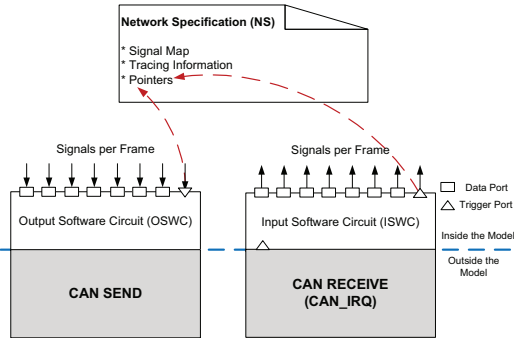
Network Specification (NS)

* Signal Map
* Tracing Information
* Pointers

Signals per Frame

Signals per Frame

Data Port

Trigger Port

Output Software Circuit (OSWC)

Input Software Circuit (ISWC)

Inside the Model

Outside the Model

CAN SEND

CAN RECEIVE (CAN_IRQ)